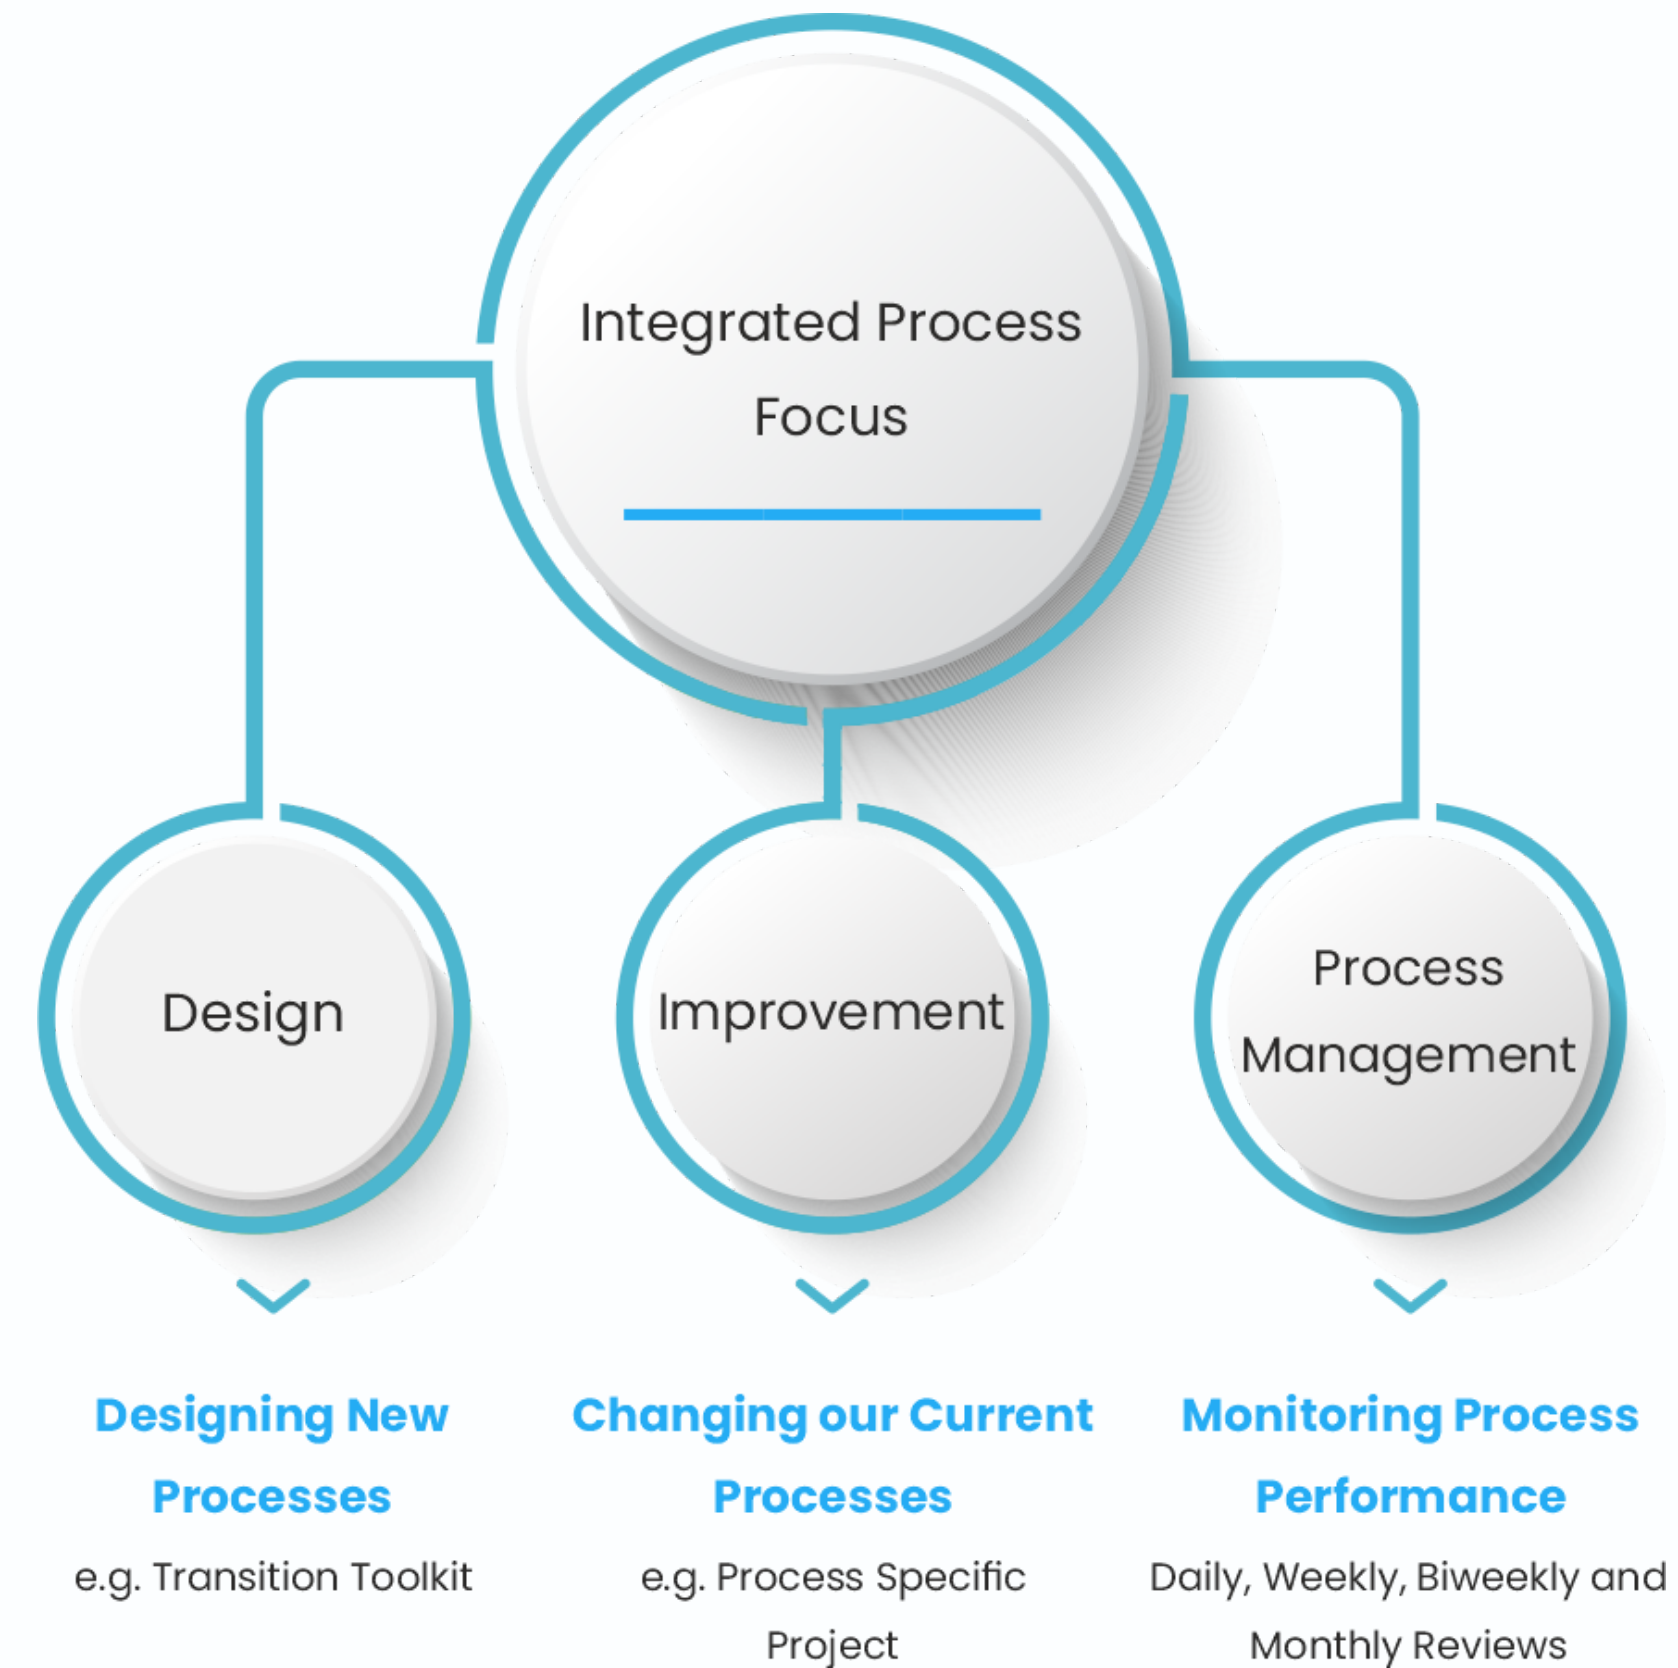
Integrated Process Focus

Design

Improvement

Process Management

Designing New Processes

e.g. Transition Toolkit

Changing our Current Processes

e.g. Process Specific Project

Monitoring Process Performance

Daily, Weekly, Biweekly and Monthly Reviews